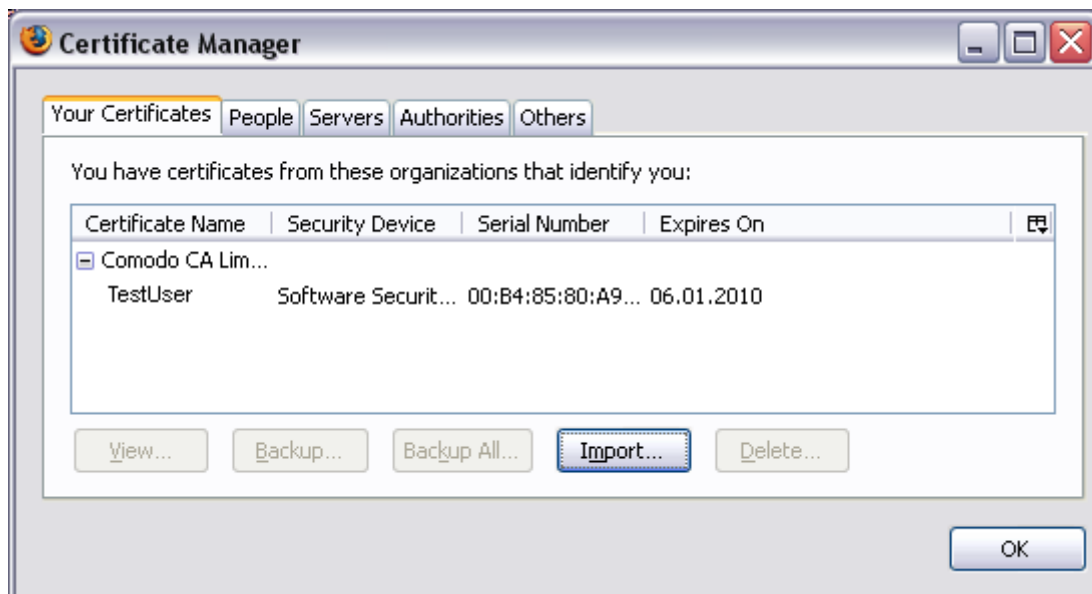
Certificate Manager

Your Certificates | People | Servers | Authorities | Others

You have certificates from these organizations that identify you:

| Certificate Name | Security Device | Serial Number | Expires On |
|---|---|---|---|
| ⊟ Comodo CA Lim... | | | |
| TestUser | Software Securit... | 00:B4:85:80:A9... | 06.01.2010 |

View... Backup... Backup All... Import... Delete...

OK